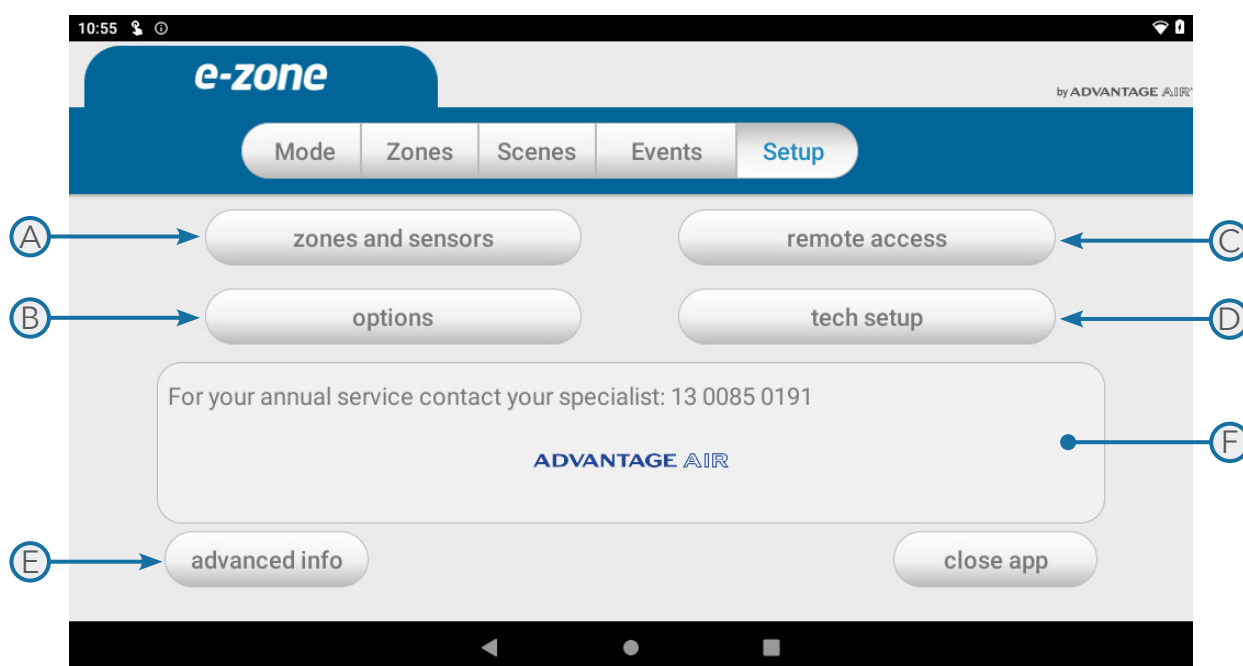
10:55

e-zone

by ADVANTAGE AIR

Mode | Zones | Scenes | Events | Setup

A

zones and sensors

remote access

C

B

options

tech setup

D

For your annual service contact your specialist: 13 0085 0191

ADVANTAGE AIR

F

E

advanced info

close app